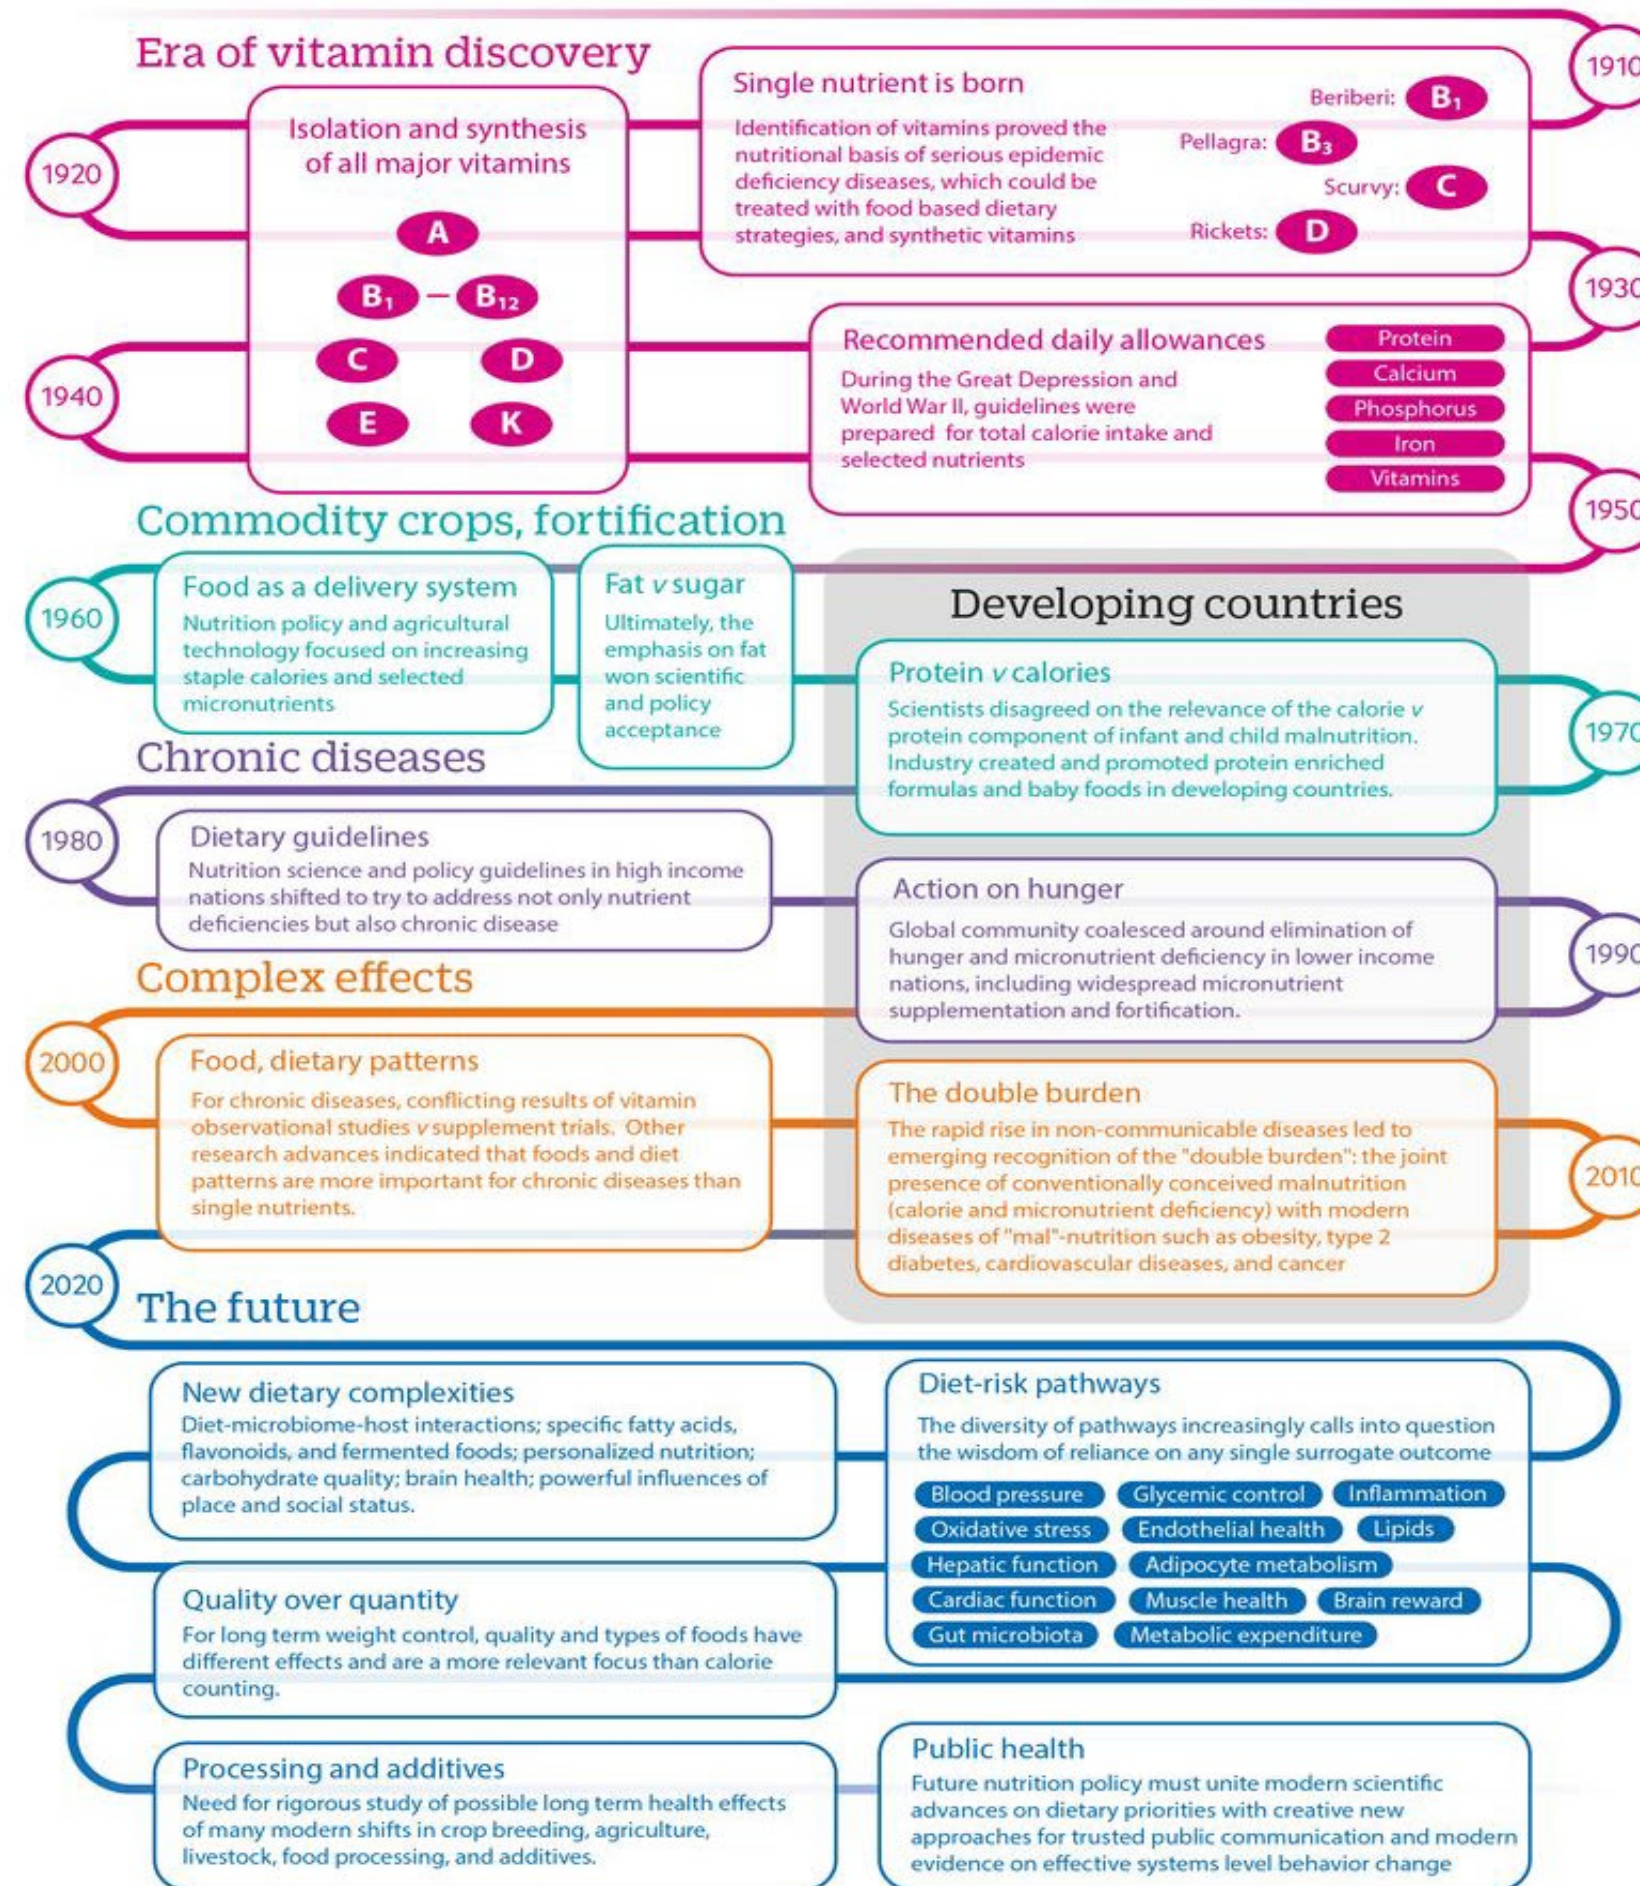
Era of vitamin discovery

1910

1920

Isolation and synthesis of all major vitamins

A

$B_1$ – $B_{12}$

C D

E K

Single nutrient is born

Identification of vitamins proved the nutritional basis of serious epidemic deficiency diseases, which could be treated with food based dietary strategies, and synthetic vitamins

Beriberi: $B_1$

Pellagra: $B_3$

Scurvy: C

Rickets: D

1930

1940

Recommended daily allowances

During the Great Depression and World War II, guidelines were prepared for total calorie intake and selected nutrients

Protein

Calcium

Phosphorus

Iron

Vitamins

1950

Commodity crops, fortification

1960

Food as a delivery system

Nutrition policy and agricultural technology focused on increasing staple calories and selected micronutrients

Fat v sugar

Ultimately, the emphasis on fat won scientific and policy acceptance

Developing countries

Protein v calories

Scientists disagreed on the relevance of the calorie v protein component of infant and child malnutrition. Industry created and promoted protein enriched formulas and baby foods in developing countries.

1970

Chronic diseases

1980

Dietary guidelines

Nutrition science and policy guidelines in high income nations shifted to try to address not only nutrient deficiencies but also chronic disease

Action on hunger

Global community coalesced around elimination of hunger and micronutrient deficiency in lower income nations, including widespread micronutrient supplementation and fortification.

1990

Complex effects

2000

Food, dietary patterns

For chronic diseases, conflicting results of vitamin observational studies v supplement trials. Other research advances indicated that foods and diet patterns are more important for chronic diseases than single nutrients.

The double burden

The rapid rise in non-communicable diseases led to emerging recognition of the "double burden": the joint presence of conventionally conceived malnutrition (calorie and micronutrient deficiency) with modern diseases of "mal"-nutrition such as obesity, type 2 diabetes, cardiovascular diseases, and cancer

2010

2020

The future

New dietary complexities

Diet-microbiome-host interactions; specific fatty acids, flavonoids, and fermented foods; personalized nutrition; carbohydrate quality; brain health; powerful influences of place and social status.

Diet-risk pathways

The diversity of pathways increasingly calls into question the wisdom of reliance on any single surrogate outcome

Blood pressure Glycemic control Inflammation

Oxidative stress Endothelial health Lipids

Hepatic function Adipocyte metabolism

Cardiac function Muscle health Brain reward

Gut microbiota Metabolic expenditure

Quality over quantity

For long term weight control, quality and types of foods have different effects and are a more relevant focus than calorie counting.

Processing and additives

Need for rigorous study of possible long term health effects of many modern shifts in crop breeding, agriculture, livestock, food processing, and additives.

Public health

Future nutrition policy must unite modern scientific advances on dietary priorities with creative new approaches for trusted public communication and modern evidence on effective systems level behavior change